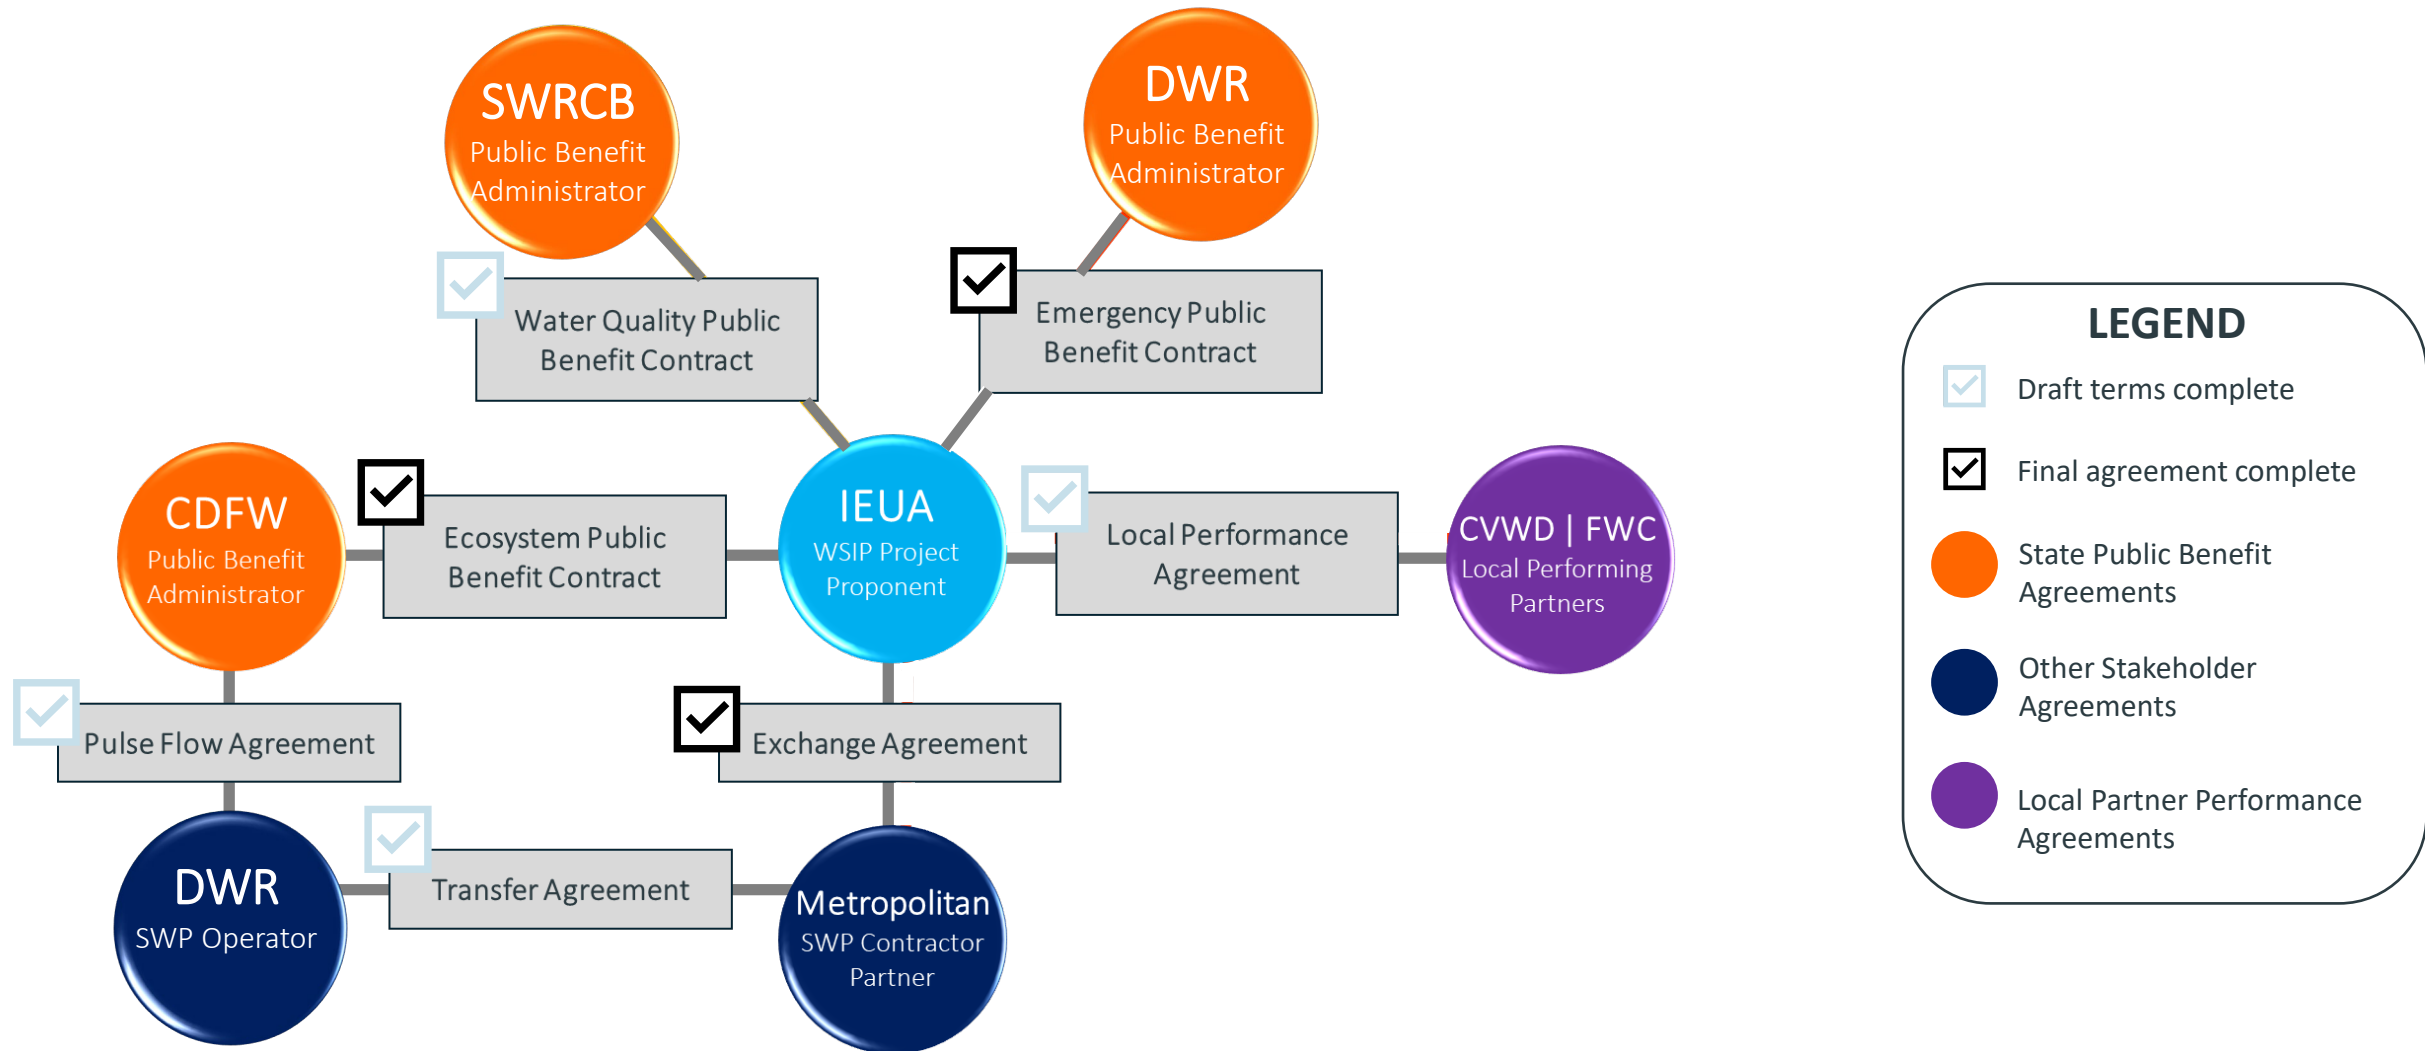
SWRCB
Public Benefit Administrator

DWR
Public Benefit Administrator

Water Quality Public Benefit Contract

Emergency Public Benefit Contract

CDFW
Public Benefit Administrator

Ecosystem Public Benefit Contract

IEUA
WSIP Project Proponent

Local Performance Agreement

CVWD | FWC
Local Performing Partners

Pulse Flow Agreement

Exchange Agreement

DWR
SWP Operator

Transfer Agreement

Metropolitan
SWP Contractor Partner

LEGEND
Draft terms complete
Final agreement complete
State Public Benefit Agreements
Other Stakeholder Agreements
Local Partner Performance Agreements